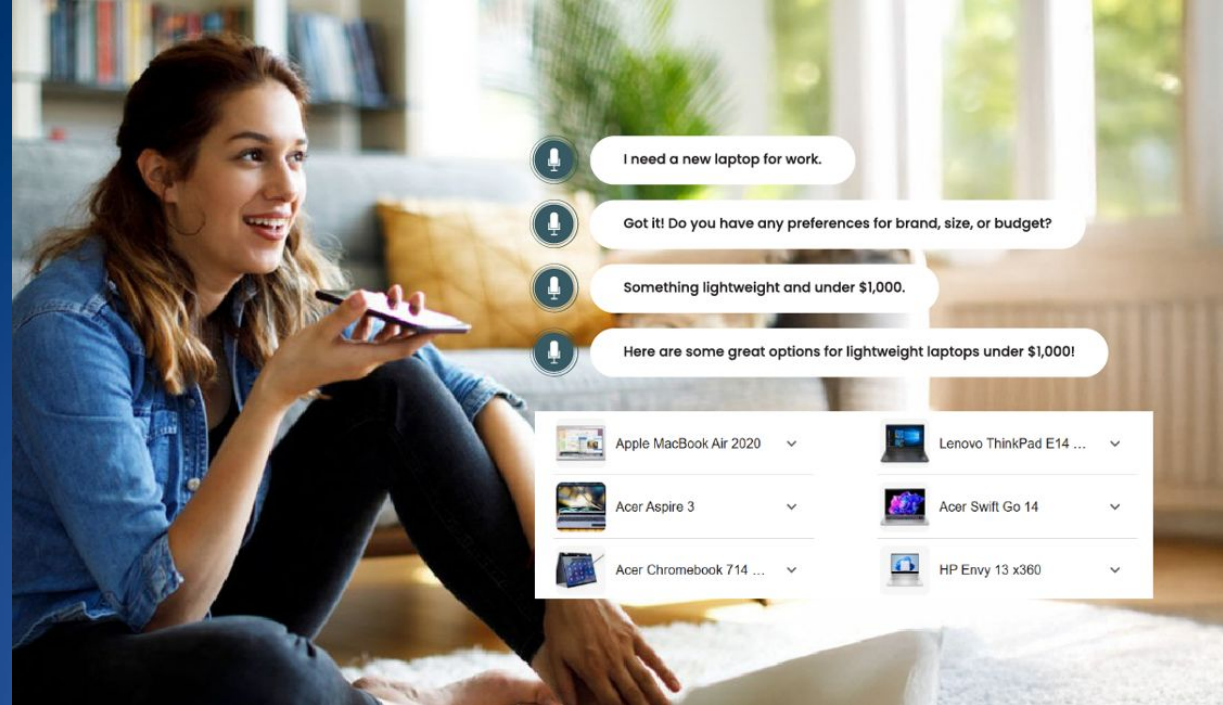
I need a new laptop for work.

Got it! Do you have any preferences for brand, size, or budget?

Something lightweight and under $1,000.

Here are some great options for lightweight laptops under $1,000!

Apple MacBook Air 2020

Acer Aspire 3

Acer Chromebook 714 ...

Lenovo ThinkPad E14 ...

Acer Swift Go 14

HP Envy 13 x360